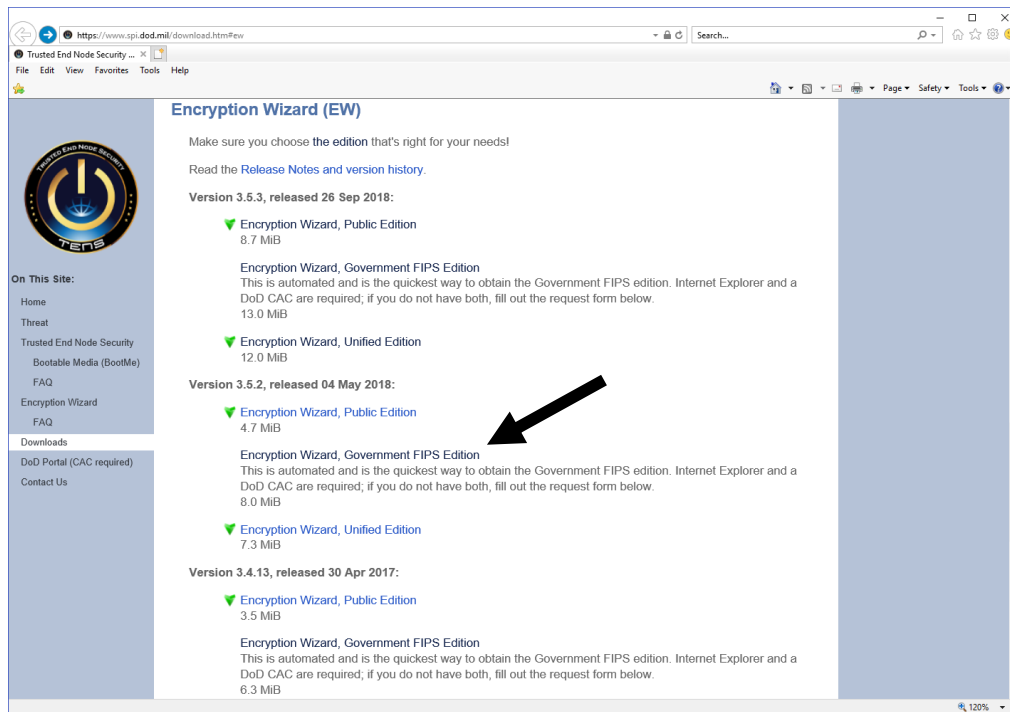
https://www.spi.dod.mil/download.htm#ew
Search...
Trusted End Node Security ...
File Edit View Favorites Tools Help
Page ▾ Safety ▾ Tools ▾

Encryption Wizard (EW)

Make sure you choose the edition that's right for your needs!

Read the Release Notes and version history.

Version 3.5.3, released 26 Sep 2018:

Encryption Wizard, Public Edition
8.7 MiB

Encryption Wizard, Government FIPS Edition
This is automated and is the quickest way to obtain the Government FIPS edition. Internet Explorer and a DoD CAC are required; if you do not have both, fill out the request form below.
13.0 MiB

Encryption Wizard, Unified Edition
12.0 MiB

Version 3.5.2, released 04 May 2018:

Encryption Wizard, Public Edition
4.7 MiB

Encryption Wizard, Government FIPS Edition
This is automated and is the quickest way to obtain the Government FIPS edition. Internet Explorer and a DoD CAC are required; if you do not have both, fill out the request form below.
8.0 MiB

Encryption Wizard, Unified Edition
7.3 MiB

Version 3.4.13, released 30 Apr 2017:

Encryption Wizard, Public Edition
3.5 MiB

Encryption Wizard, Government FIPS Edition
This is automated and is the quickest way to obtain the Government FIPS edition. Internet Explorer and a DoD CAC are required; if you do not have both, fill out the request form below.
6.3 MiB

TRUSTED END NODE SECURITY
TENS

On This Site:
Home
Threat
Trusted End Node Security
Bootable Media (BootMe)
FAQ
Encryption Wizard
FAQ
Downloads
DoD Portal (CAC required)
Contact Us

120%